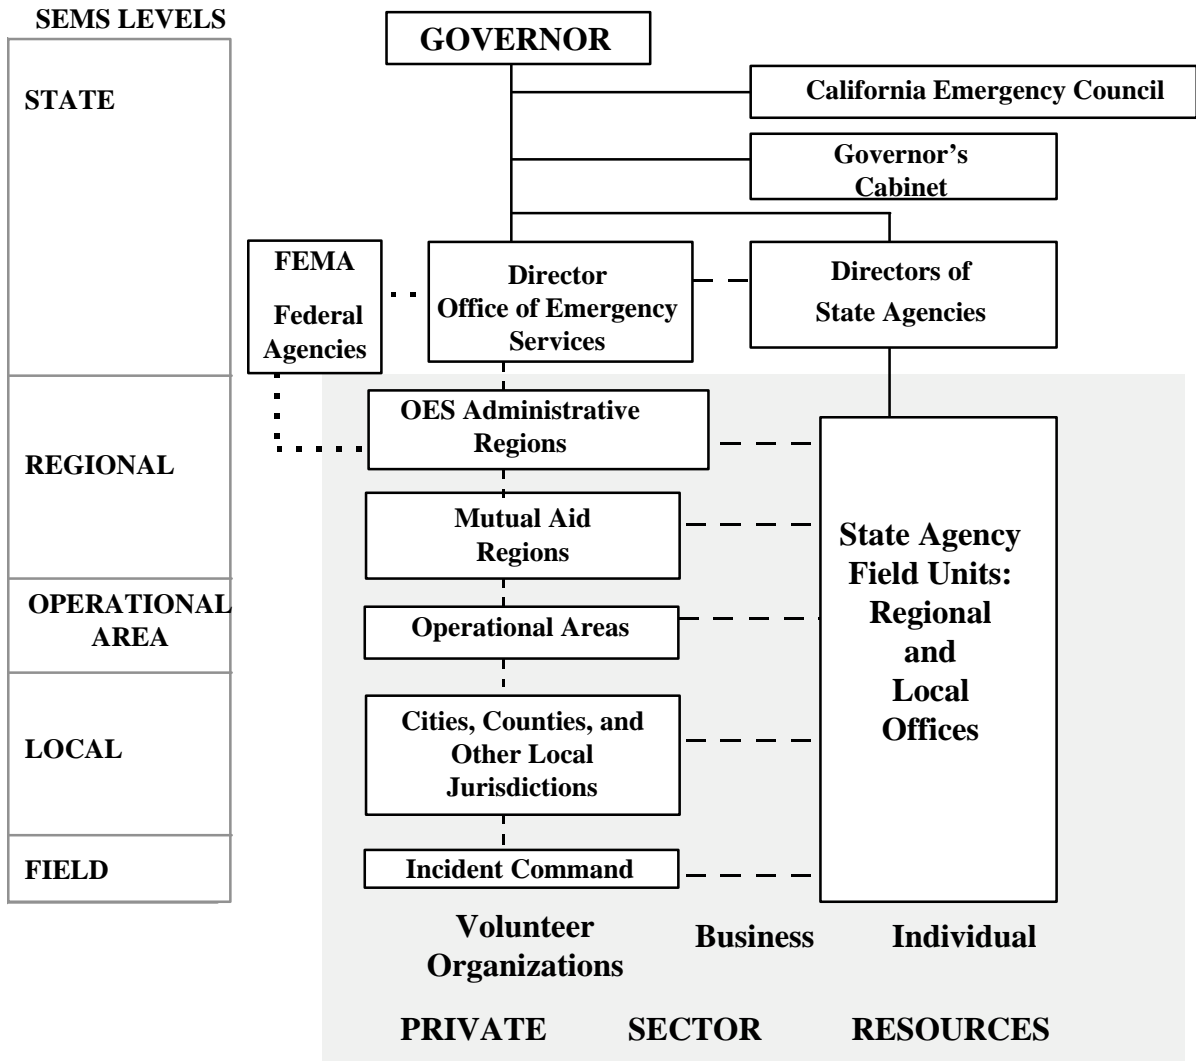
SEMS LEVELS

STATE

REGIONAL

OPERATIONAL AREA

LOCAL

FIELD

GOVERNOR

California Emergency Council

Governor's Cabinet

FEMA

Federal Agencies

Director Office of Emergency Services

Directors of State Agencies

OES Administrative Regions

Mutual Aid Regions

Operational Areas

Cities, Counties, and Other Local Jurisdictions

Incident Command

State Agency Field Units: Regional and Local Offices

Volunteer Organizations

Business

Individual

PRIVATE SECTOR RESOURCES